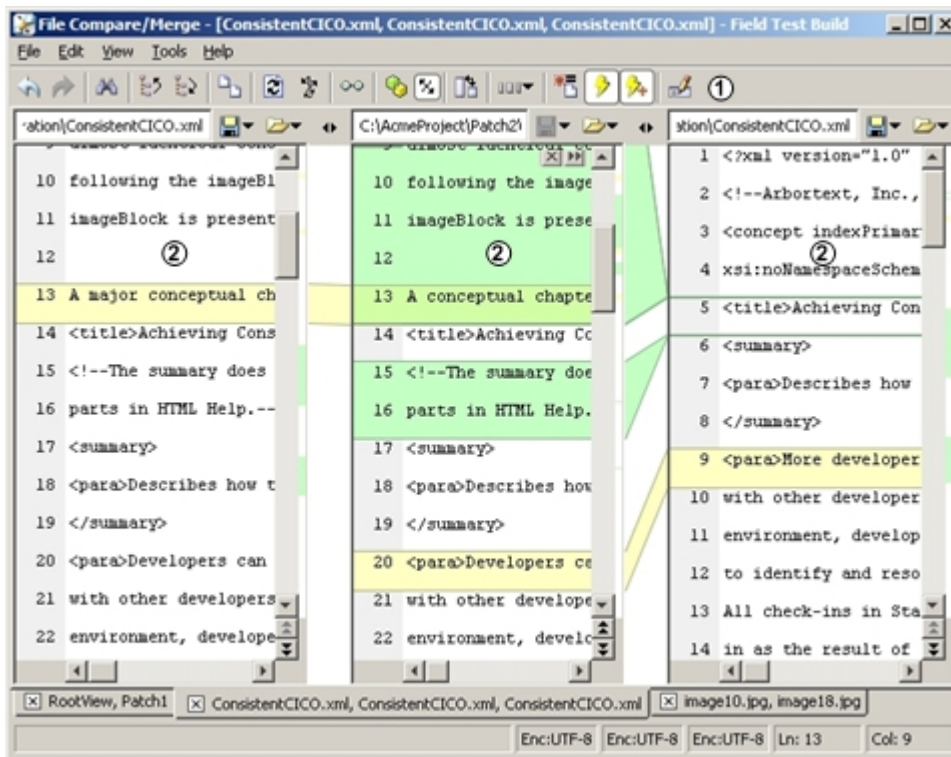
File Compare/Merge - [ConsistentCICO.xml, ConsistentCICO.xml, ConsistentCICO.xml] - Field Test Build

File Edit View Tools Help

①

ation\ConsistentCICO.xml

C:\AcmeProject\Patch2\

ation\ConsistentCICO.xml

10 following the imageBl
11 imageBlock is present
12 ②
13 A major conceptual ch
14 <title>Achieving Cons
15 <!--The summary does
16 parts in HTML Help.--
17 <summary>
18 <para>Describes how t
19 </summary>
20 <para>Developers can
21 with other developers
22 environment, develope

10 following the image
11 imageBlock is prese
12 ②
13 A conceptual chapte
14 <title>Achieving Co
15 <!--The summary doe
16 parts in HTML Help.
17 <summary>
18 <para>Describes how
19 </summary>
20 <para>Developers ca
21 with other develope
22 environment, develo

1 <?xml version="1.0"
2 <!--Arbortext, Inc.,
3 <concept indexPrimar
4 xsi:noNamespaceSchem ②
5 <title>Achieving Con
6 <summary>
7 <para>Describes how
8 </summary>
9 <para>More developer
10 with other developer
11 environment, develop
12 to identify and reso
13 All check-ins in Sta
14 in as the result of

RootView, Patch1 | ConsistentCICO.xml, ConsistentCICO.xml, ConsistentCICO.xml | image10.jpg, image18.jpg

Enc:UTF-8 Enc:UTF-8 Enc:UTF-8 Ln: 13 Col: 9